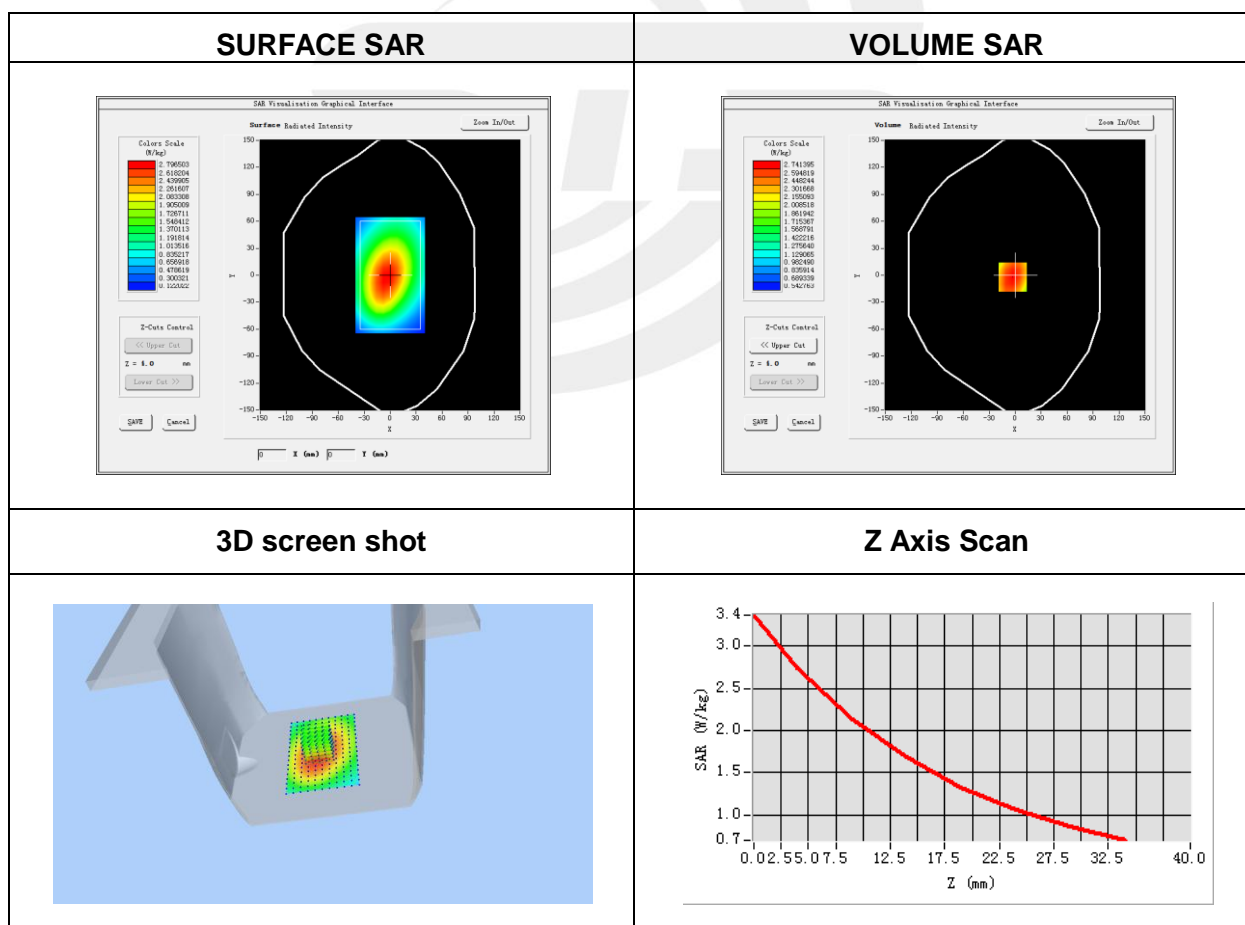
| SURFACE SAR | VOLUME SAR |
|---|---|
| SAR Visualization Graphical Interface<br>Surface Radiated Intensity<br>Zoom In/Out<br>Colors Scale (W/kg)<br>2.796503<br>2.618204<br>2.439905<br>2.261607<br>2.083308<br>1.905009<br>1.726711<br>1.548412<br>1.370113<br>1.191814<br>1.013516<br>0.835217<br>0.656918<br>0.478619<br>0.300321<br>0.122022<br>Z-Cuts Control<br><< Upper Cut<br>Z = 4.0 mm<br>Lower Cut >><br>SAVE<br>Cancel<br>150 120 90 60 30 0 -30 -60 -90 -120 -150<br>Y<br>-150 -120 -90 -60 -30 0 30 60 90 120 150<br>X<br>0 X (mm) 0 Y (mm) | SAR Visualization Graphical Interface<br>Volume Radiated Intensity<br>Zoom In/Out<br>Colors Scale (W/kg)<br>2.741395<br>2.594819<br>2.448244<br>2.301668<br>2.155093<br>2.008518<br>1.861942<br>1.715367<br>1.568791<br>1.422216<br>1.275640<br>1.129065<br>0.982490<br>0.835914<br>0.689339<br>0.542763<br>Z-Cuts Control<br><< Upper Cut<br>Z = 4.0 mm<br>Lower Cut >><br>SAVE<br>Cancel<br>150 120 90 60 30 0 -30 -60 -90 -120 -150<br>Y<br>-150 -120 -90 -60 -30 0 30 60 90 120 150<br>X |
| 3D screen shot | Z Axis Scan |
| | 3.4<br>3.0<br>2.5<br>2.0<br>1.5<br>1.0<br>0.7<br>SAR (W/kg)<br>0.0 2.5 5.0 7.5 12.5 17.5 22.5 27.5 32.5 40.0<br>Z (mm) |